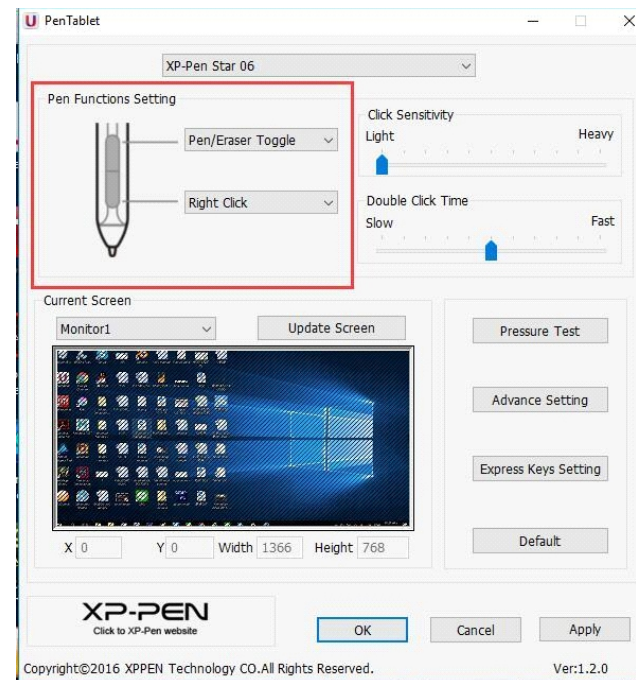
PenTablet

XP-Pen Star 06

Pen Functions Setting

Pen/Eraser Toggle

Right Click

Click Sensitivity

Light

Heavy

Double Click Time

Slow

Fast

Current Screen

Monitor1

Update Screen

Pressure Test

Advance Setting

Express Keys Setting

Default

X 0 Y 0 Width 1366 Height 768

XP-PEN

Click to XP-Pen website

OK

Cancel

Apply

Copyright©2016 XPPEN Technology CO.All Rights Reserved.

Ver:1.2.0